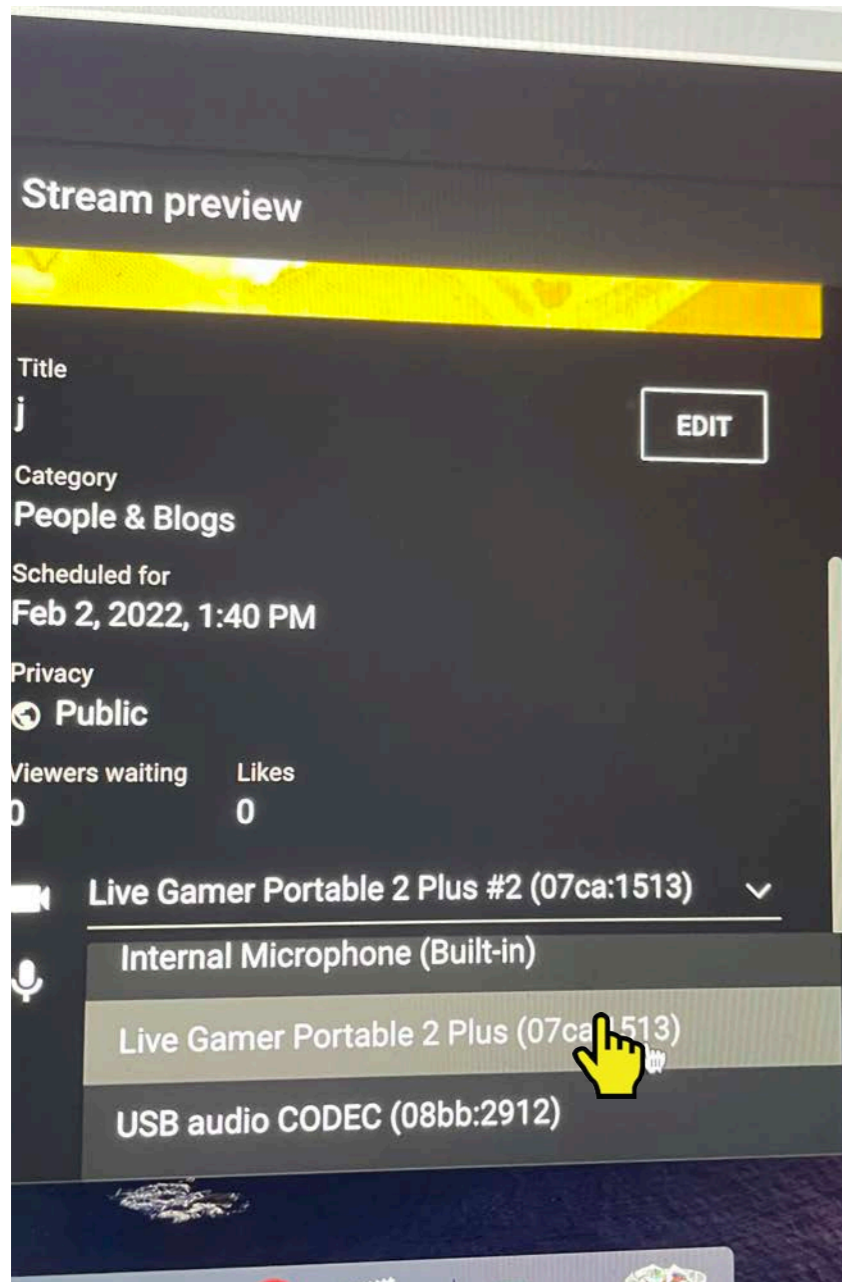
Stream preview

Title
j

EDIT

Category
People & Blogs

Scheduled for
Feb 2, 2022, 1:40 PM

Privacy
Public

Viewers waiting
0

Likes
0

Live Gamer Portable 2 Plus #2 (07ca:1513)

Internal Microphone (Built-in)

Live Gamer Portable 2 Plus (07ca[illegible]513)

USB audio CODEC (08bb:2912)